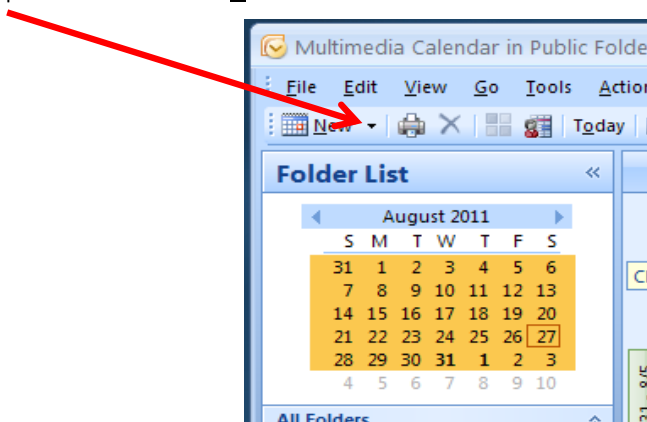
Multimedia Calendar in Public Folde

File Edit View Go Tools Actio

New Today

Folder List

August 2011

| S | M | T | W | T | F | S |
|---|---|---|---|---|---|---|
| 31 | 1 | 2 | 3 | 4 | 5 | 6 |
| 7 | 8 | 9 | 10 | 11 | 12 | 13 |
| 14 | 15 | 16 | 17 | 18 | 19 | 20 |
| 21 | 22 | 23 | 24 | 25 | 26 | 27 |
| 28 | 29 | 30 | 31 | 1 | 2 | 3 |
| 4 | 5 | 6 | 7 | 8 | 9 | 10 |

All Folders